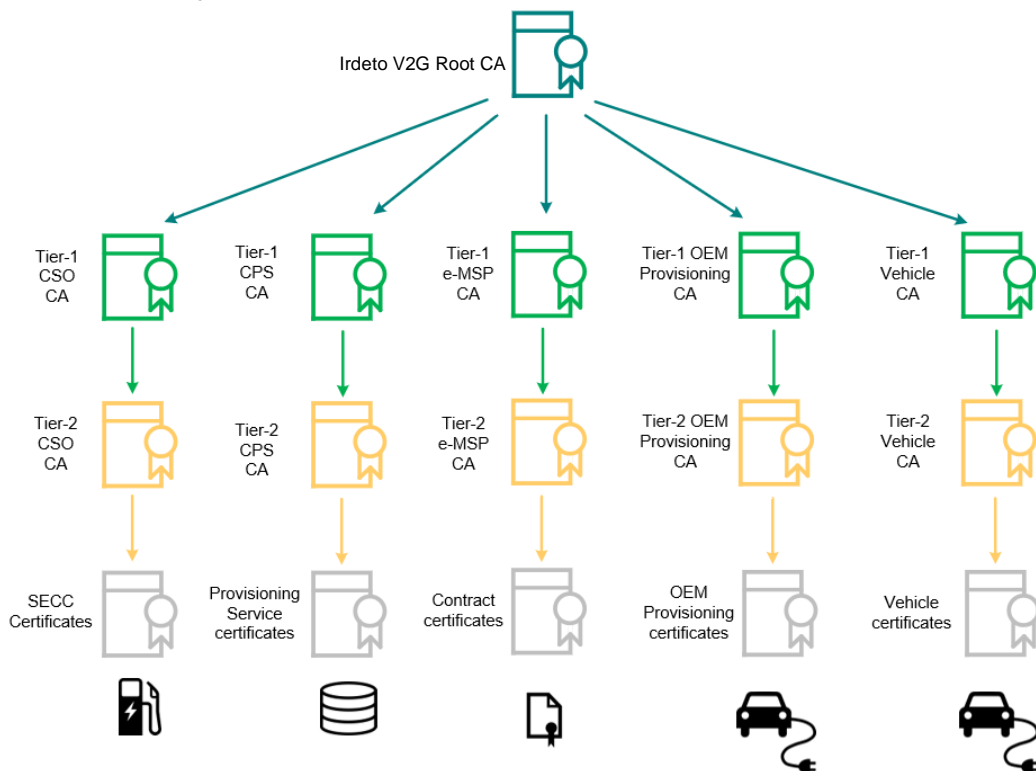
Irdeto V2G Root CA

Tier-1 CSO CA

Tier-1 CPS CA

Tier-1 e-MSP CA

Tier-1 OEM Provisioning CA

Tier-1 Vehicle CA

Tier-2 CSO CA

Tier-2 CPS CA

Tier-2 e-MSP CA

Tier-2 OEM Provisioning CA

Tier-2 Vehicle CA

SECC Certificates

Provisioning Service certificates

Contract certificates

OEM Provisioning certificates

Vehicle certificates